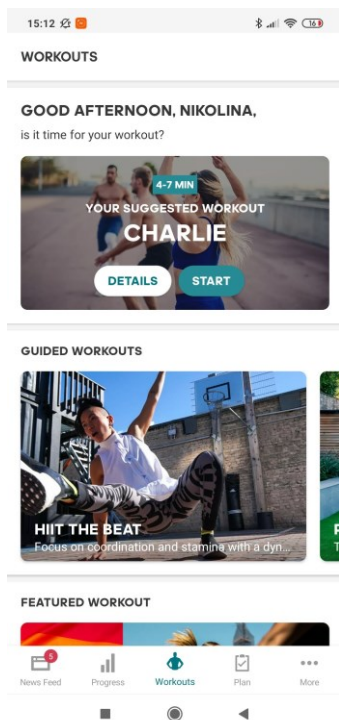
15:12

WORKOUTS

GOOD AFTERNOON, NIKOLINA,

is it time for your workout?

4-7 MIN

YOUR SUGGESTED WORKOUT

CHARLIE

DETAILS

START

GUIDED WORKOUTS

HIIT THE BEAT

Focus on coordination and stamina with a dyn...

FEATURED WORKOUT

5

News Feed

Progress

Workouts

Plan

More